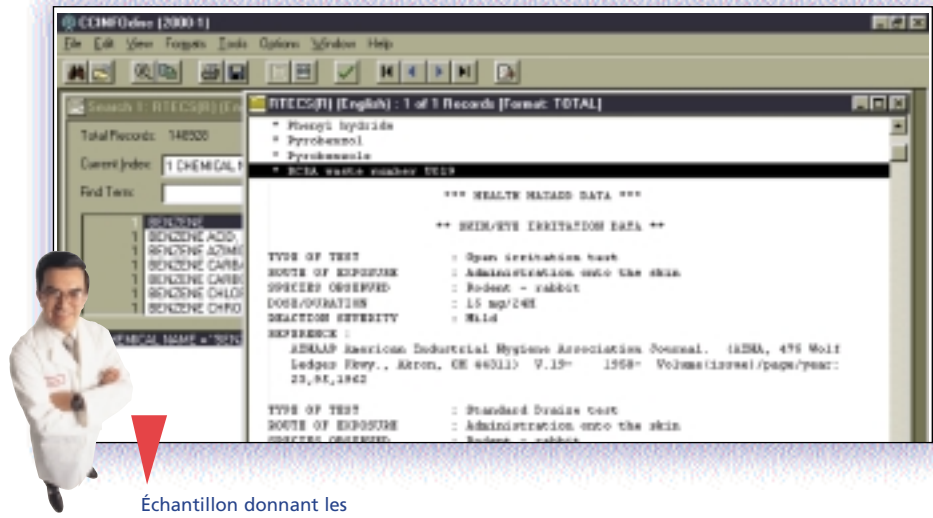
CCINFOdisc [2000-1]

File Edit View Formats Tools Options Window Help

Search 1: RTECS(R) (En

Total Records: 148520

Current Index: 1 CHEMICAL N

Find Term:

1 BENZENE
1 BENZENE ACID
1 BENZENE AZIMI
1 BENZENE CARBA
1 BENZENE CARBO
1 BENZENE CHLOR
1 BENZENE CHRO

EMICAL NAME = "BEN

RTECS(R) (English) : 1 of 1 Records [Format: TOTAL]

* Phenyl hydride
* Pyrobenzol
* Pyrobenzole
* RCRA waste number U019

*** HEALTH HAZARD DATA ***

** SKIN/EYE IRRITATION DATA **

TYPE OF TEST : Open irritation test
ROUTE OF EXPOSURE : Administration onto the skin
SPECIES OBSERVED : Rodent - rabbit
DOSE/DURATION : 15 mg/24H
REACTION SEVERITY : Mild
REFERENCE :
AIHAAP American Industrial Hygiene Association Journal. (AIHA, 475 Wolf Ledges Pkwy., Akron, OH 44311) V.19- 1958- Volume(issue)/page/year: 23,95,1962

TYPE OF TEST : Standard Draize test
ROUTE OF EXPOSURE : Administration onto the skin
SPECIES OBSERVED : Rodent - rabbit

Échantillon donnant les